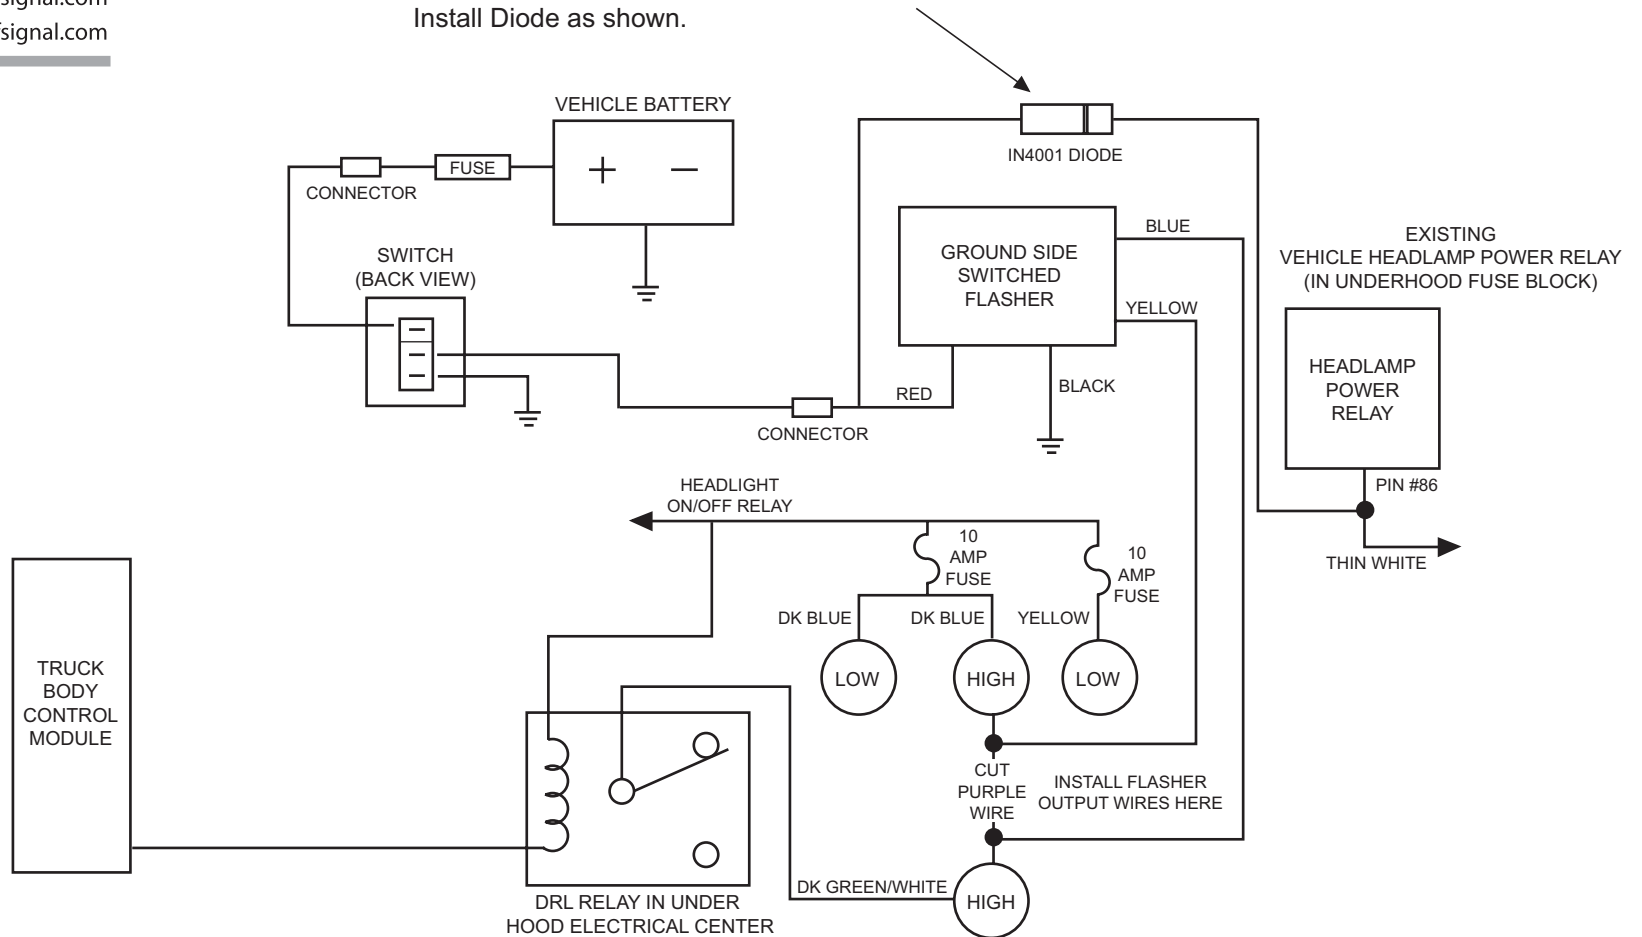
signal.com
signal.com

Install Diode as shown.

VEHICLE BATTERY

+ −

FUSE

CONNECTOR

IN4001 DIODE

SWITCH
(BACK VIEW)

GROUND SIDE
SWITCHED
FLASHER

BLUE

YELLOW

RED

BLACK

CONNECTOR

EXISTING
VEHICLE HEADLAMP POWER RELAY
(IN UNDERHOOD FUSE BLOCK)

HEADLAMP
POWER
RELAY

PIN #86

THIN WHITE

HEADLIGHT
ON/OFF RELAY

10
AMP
FUSE

10
AMP
FUSE

DK BLUE

DK BLUE

YELLOW

LOW

HIGH

LOW

TRUCK
BODY
CONTROL
MODULE

CUT
PURPLE
WIRE

INSTALL FLASHER
OUTPUT WIRES HERE

DK GREEN/WHITE

HIGH

DRL RELAY IN UNDER
HOOD ELECTRICAL CENTER